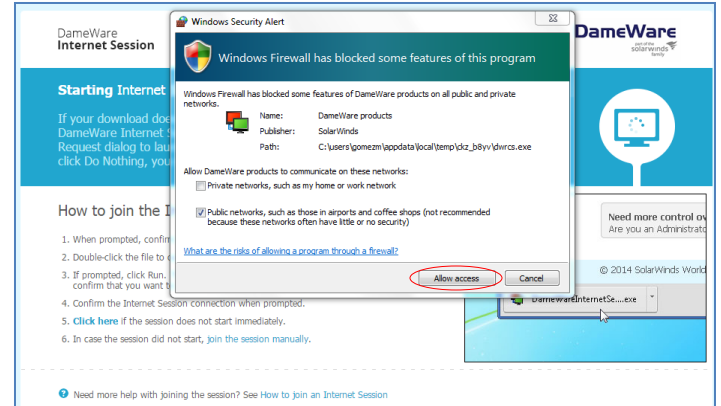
DameWare
Internet Session

Starting Internet

If your download doe
DameWare Internet S
Request dialog to lau
click Do Nothing, you

How to join the I

1. When prompted, confir
2. Double-click the file to
3. If prompted, click Run. confirm that you want to
4. Confirm the Internet Session connection when prompted.
5. Click here if the session does not start immediately.
6. In case the session did not start, join the session manually.

Need more help with joining the session? See How to join an Internet Session

Windows Security Alert

Windows Firewall has blocked some features of this program

Windows Firewall has blocked some features of DameWare products on all public and private networks.

Name: DameWare products
Publisher: SolarWinds
Path: C:\users\gomezm\appdata\local\temp\ckz_b8yv\dwrcs.exe

Allow DameWare products to communicate on these networks:
Private networks, such as my home or work network
Public networks, such as those in airports and coffee shops (not recommended because these networks often have little or no security)

What are the risks of allowing a program through a firewall?

Allow access
Cancel

DameWare
part of the solarwinds family

Need more control ov
Are you an Administrato

© 2014 SolarWinds World

DameWareInternetSe....exe